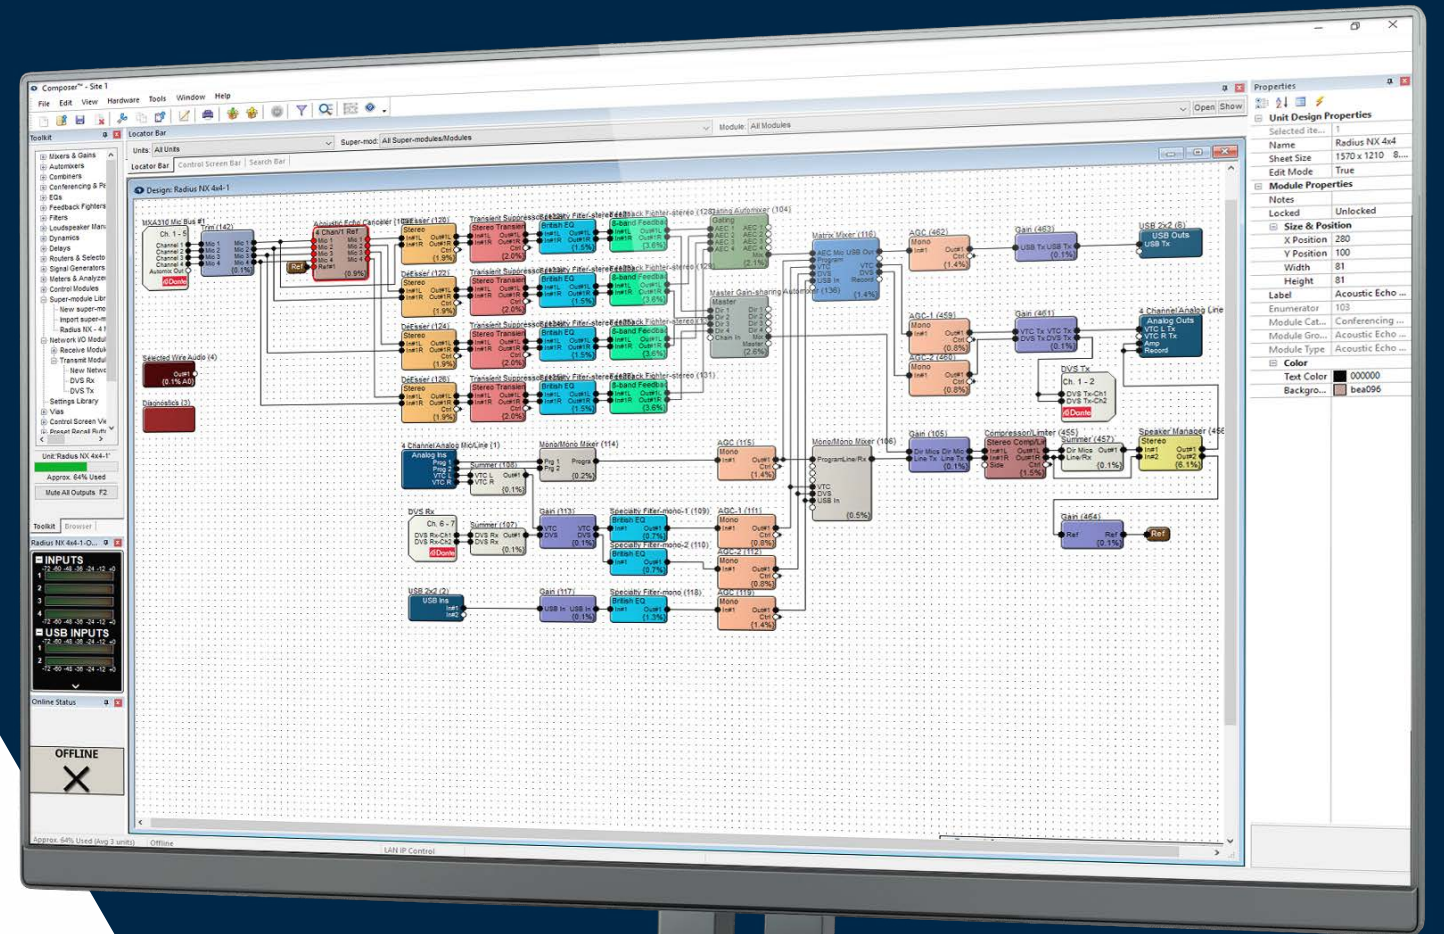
Composer™ - Site 1

File Edit View Hardware Tools Window Help

Open Show

Toolkit

Locator Bar

Units: All Units

Super-mod: All Super-modules/Modules

Module: All Modules

Locator Bar | Control Screen Bar | Search Bar

Design: Radius NX 4x4-1

Mixers & Gains
Automixers
Combiners
Conferencing & Fe
EQs
Feedback Fighters
Filters
Loudspeaker Man
Dynamics
Delays
Routers & Selecto
Signal Generators
Meters & Analyze
Control Modules
Super-module Libr
New super-m
Import super-m
Radius NX - 4
Network I/O Modul
Receive Modul
Transmit Modul
New Netwo
DVS Rx
DVS Tx
Settings Library
Vias
Control Screen Vi
Preset Recall Butt

Unit: Radius NX 4x4-1
Approx. 64% Used
Mute All Outputs F2

Toolkit | Browser

Radius NX 4x4-1-O...

INPUTS
USB INPUTS

Online Status

OFFLINE

Approx. 64% Used (Avg 3 units) Offline

LAN IP Control

MXA310 Mic Bus #1
Trim (142)
Acoustic Echo Canceler (1
DeEsser (120)
Transient Suppressor
Specialty Filter-stereo
Feedback Fighter-stereo (128)
Gating Automixer (104)
Matrix Mixer (116)
AGC (462)
Gain (463)
USB 2x2 (6)
USB Outs
USB Tx
DeEsser (122)
DeEsser (124)
DeEsser (126)
Master Gain-sharing Automixer (136)
AGC-1 (459)
AGC-2 (460)
Gain (461)
4 Channel Analog Line
Analog Outs
DVS Tx
Selected Wire Audio (4)
Diagnostics (3)
4 Channel Analog Mic/Line (1)
Analog Ins
Summer (108)
Mono/Mono Mixer (114)
AGC (115)
Mono/Mono Mixer (106)
Gain (105)
Compressor/Limiter (455)
Summer (457)
Speaker Manager (45
Gain (464)
DVS Rx
Summer (107)
Gain (113)
Specialty Filter-mono-1 (109)
Specialty Filter-mono-2 (110)
AGC-1 (111)
AGC-2 (112)
USB 2x2 (2)
USB Ins
Gain (117)
Specialty Filter-mono (118)
AGC (119)

Properties
Unit Design Properties
Selected ite... 1
Name Radius NX 4x4
Sheet Size 1570 x 1210
Edit Mode True
Module Properties
Notes
Locked Unlocked
Size & Position
X Position 280
Y Position 100
Width 81
Height 81
Label Acoustic Echo ...
Enumerator 103
Module Cat... Conferencing ...
Module Gro... Acoustic Echo ...
Module Type Acoustic Echo ...
Color
Text Color 000000
Backgro... bea096